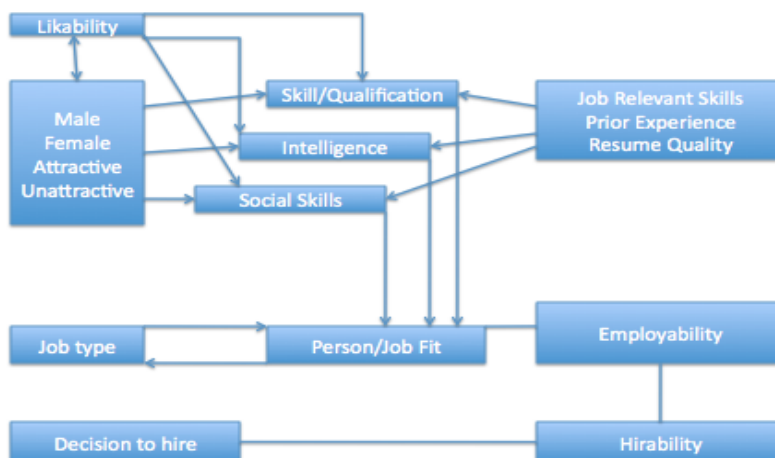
Likability

Male
Female
Attractive
Unattractive

Skill/Qualification

Intelligence

Social Skills

Job Relevant Skills
Prior Experience
Resume Quality

Job type

Person/Job Fit

Employability

Decision to hire

Hirability